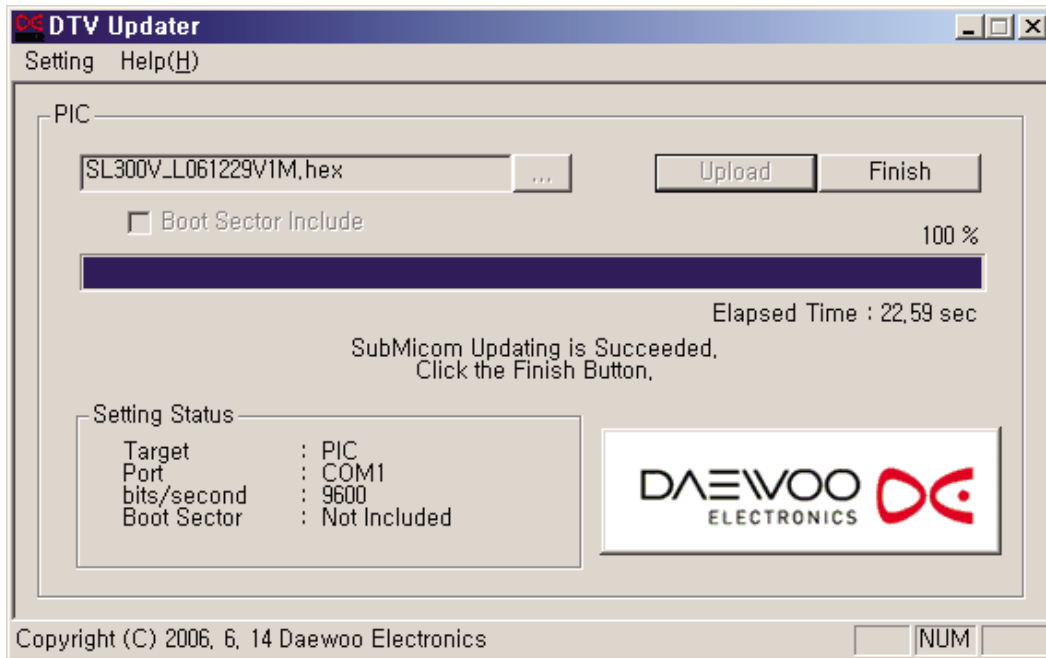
DTV Updater

Setting Help(H)

PIC

SL300V_L061229V1M.hex ...

Upload Finish

Boot Sector Include

100 %

Elapsed Time : 22.59 sec

SubMicom Updating is Succeeded.
Click the Finish Button.

Setting Status

Target : PIC
Port : COM1
bits/second : 9600
Boot Sector : Not Included

DAEWOO
ELECTRONICS

Copyright (C) 2006. 6. 14 Daewoo Electronics

NUM